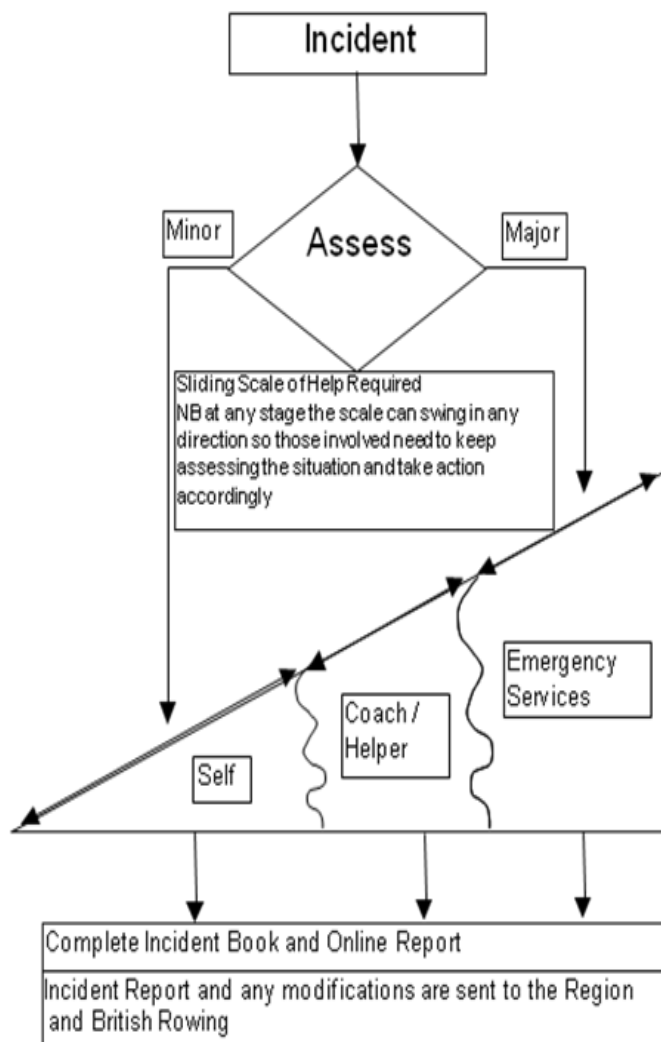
Incident

Minor

Assess

Major

Sliding Scale of Help Required
NB at any stage the scale can swing in any direction so those involved need to keep assessing the situation and take action accordingly

Emergency Services

Coach / Helper

Self

Complete Incident Book and Online Report

Incident Report and any modifications are sent to the Region and British Rowing